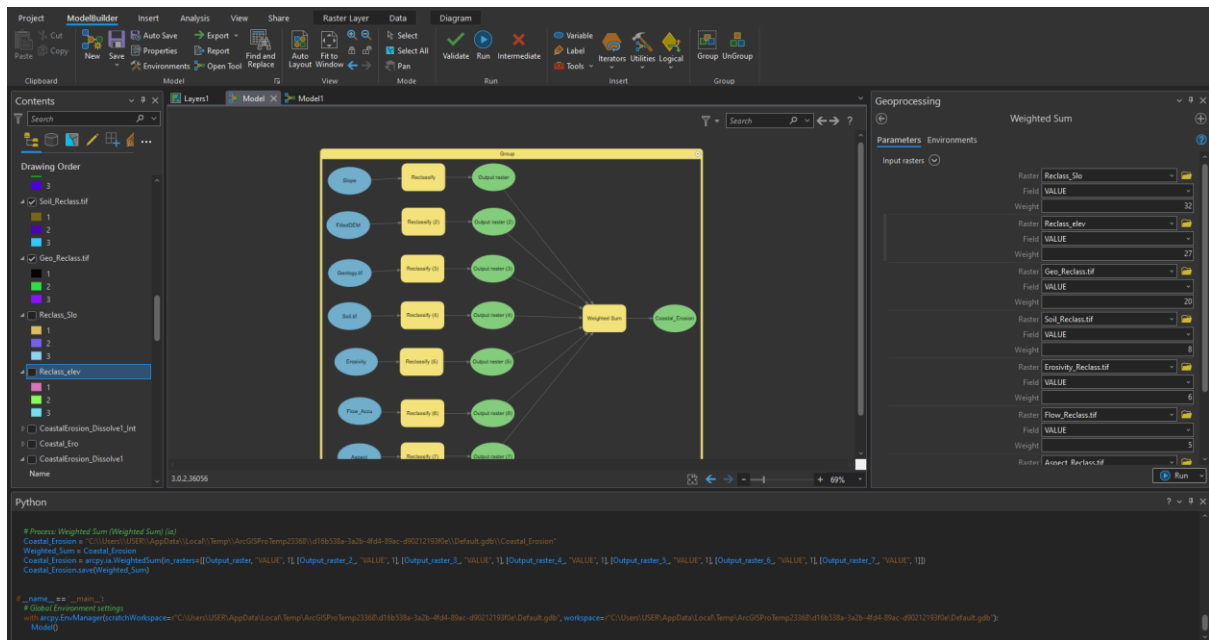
Project ModelBuilder Insert Analysis View Share Raster Layer Data Diagram

Paste Cut Copy Clipboard
New Save Auto Save Properties Environments Model
Export Report Open Tool
Find and Replace
Auto Layout Fit to Window View
Select Select All Pan Mode
Validate Run Intermediate Run
Variable Label Tools Iterators Utilities Logical Insert
Group UnGroup Group

Contents
Search
Drawing Order
3
Soil_Reclass.tif
1
2
3
Geo_Reclass.tif
1
2
3
Reclass_Slo
1
2
3
Reclass_elev
1
2
3
CoastalErosion_Dissolve1_Int
Coastal_Ero
CoastalErosion_Dissolve1
Name

Layers1 Model Model1

Search

Group
Slope Reclassify Output raster
FilledDEM Reclassify (2) Output raster (2)
Geology.tif Reclassify (3) Output raster (3)
Soil.tif Reclassify (4) Output raster (4)
Erosivity Reclassify (5) Output raster (5)
Flow_Accu Reclassify (6) Output raster (6)
Aspect Reclassify (7) Output raster (7)
Weighted Sum Coastal_Erosion

3.0.2.36056
+ 69%

Geoprocessing
Weighted Sum
Parameters Environments
Input rasters
Raster Reclass_Slo
Field VALUE
Weight 32
Raster Reclass_elev
Field VALUE
Weight 27
Raster Geo_Reclass.tif
Field VALUE
Weight 20
Raster Soil_Reclass.tif
Field VALUE
Weight 8
Raster Erosivity_Reclass.tif
Field VALUE
Weight 6
Raster Flow_Reclass.tif
Field VALUE
Weight 5
Raster Aspect_Reclass.tif
Run

Python

# Process: Weighted Sum (Weighted Sum) (sa)
Coastal_Erosion = "C:\\Users\\USER\\AppData\\Local\\Temp\\ArcGISProTemp23368\\d16b538a-3a2b-4fd4-89ac-d90212193f0e\\Default.gdb\\Coastal_Erosion"
Weighted_Sum = Coastal_Erosion
Coastal_Erosion = arcpy.sa.WeightedSum(in_rasters=[[Output_raster, "VALUE", 1], [Output_raster_2_, "VALUE", 1], [Output_raster_3_, "VALUE", 1], [Output_raster_4_, "VALUE", 1], [Output_raster_5_, "VALUE", 1], [Output_raster_6_, "VALUE", 1], [Output_raster_7_, "VALUE", 1]])
Coastal_Erosion.save(Weighted_Sum)

if __name__ == '__main__':
# Global Environment settings
with arcpy.EnvManager(scratchWorkspace="C:\\Users\\USER\\AppData\\Local\\Temp\\ArcGISProTemp23368\\d16b538a-3a2b-4fd4-89ac-d90212193f0e\\Default.gdb", workspace="C:\\Users\\USER\\AppData\\Local\\Temp\\ArcGISProTemp23368\\d16b538a-3a2b-4fd4-89ac-d90212193f0e\\Default.gdb"):
Model()